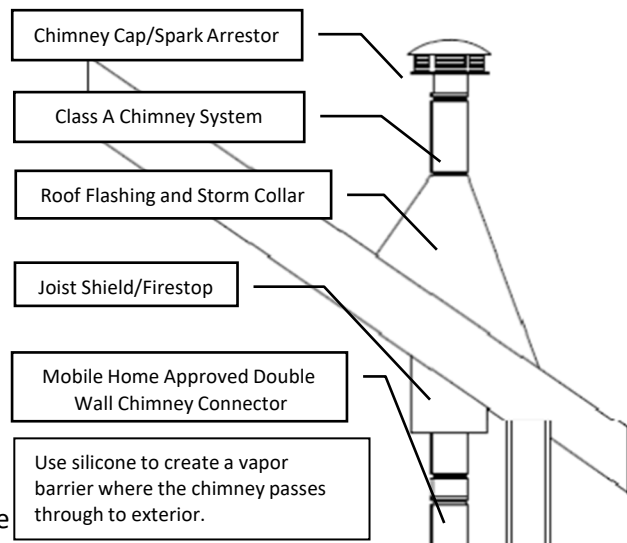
Chimney Cap/Spark Arrestor

Class A Chimney System

Roof Flashing and Storm Collar

Joist Shield/Firestop

Mobile Home Approved Double Wall Chimney Connector

Use silicone to create a vapor barrier where the chimney passes through to exterior.

e